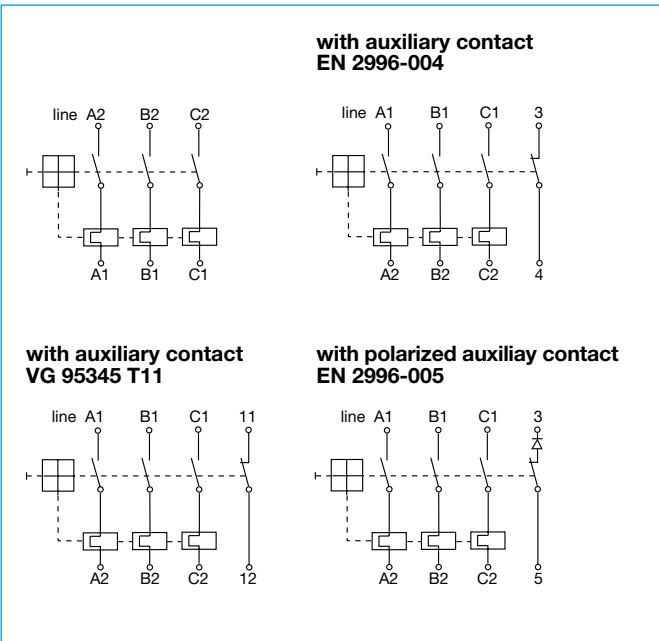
line A2 B2 C2

A1 B1 C1

with auxiliary contact
EN 2996-004

line A1 B1 C1 3

A2 B2 C2 4

with auxiliary contact
VG 95345 T11

line A1 B1 C1 11

A2 B2 C2 12

with polarized auxiliay contact
EN 2996-005

line A1 B1 C1 3

A2 B2 C2 5